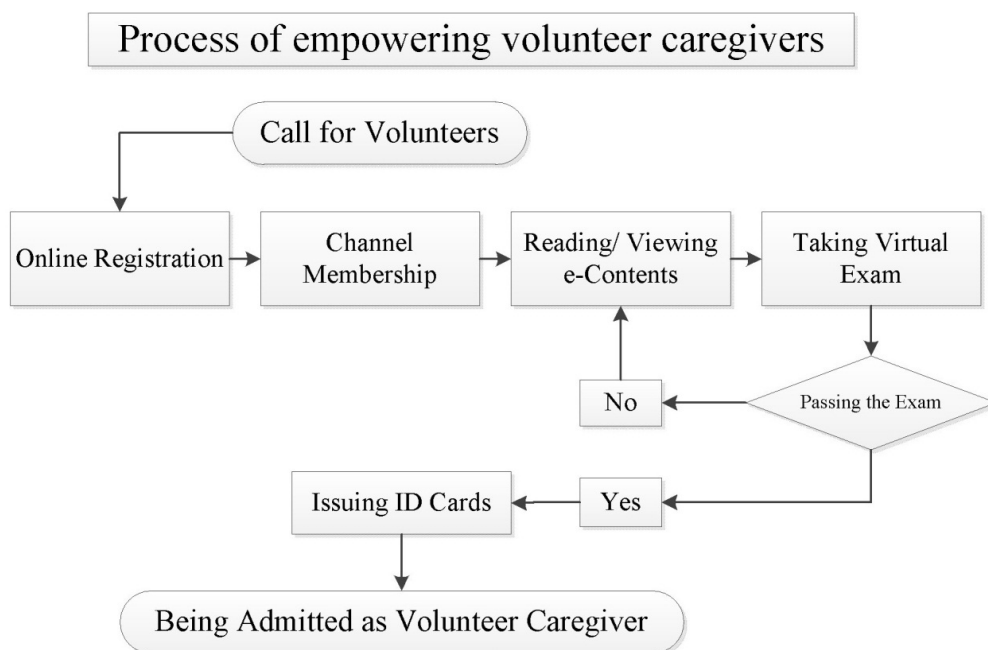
Process of empowering volunteer caregivers

Call for Volunteers

Online Registration

Channel Membership

Reading/ Viewing e-Contents

Taking Virtual Exam

Passing the Exam

No

Yes

Issuing ID Cards

Being Admitted as Volunteer Caregiver